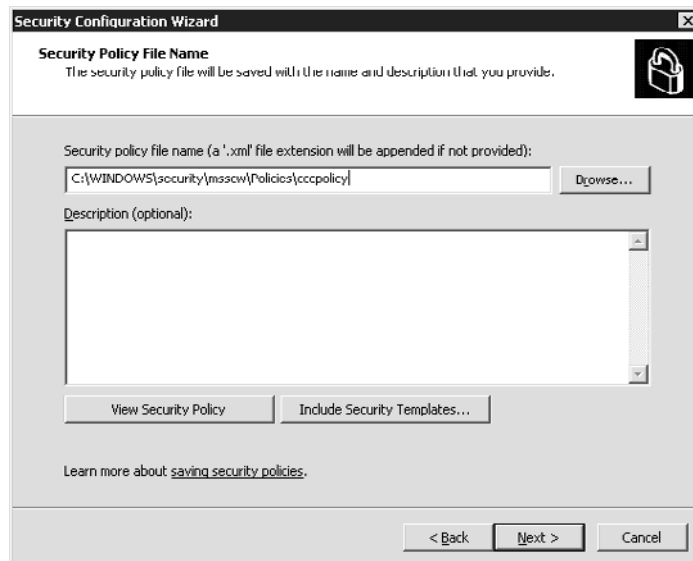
Security Configuration Wizard

Security Policy File Name
The security policy file will be saved with the name and description that you provide.

Security policy file name (a '.xml' file extension will be appended if not provided):

C:\WINDOWS\security\msscw\Policies\cccpolicy

Browse...

Description (optional):

View Security Policy

Include Security Templates...

Learn more about saving security policies.

< Back

Next >

Cancel